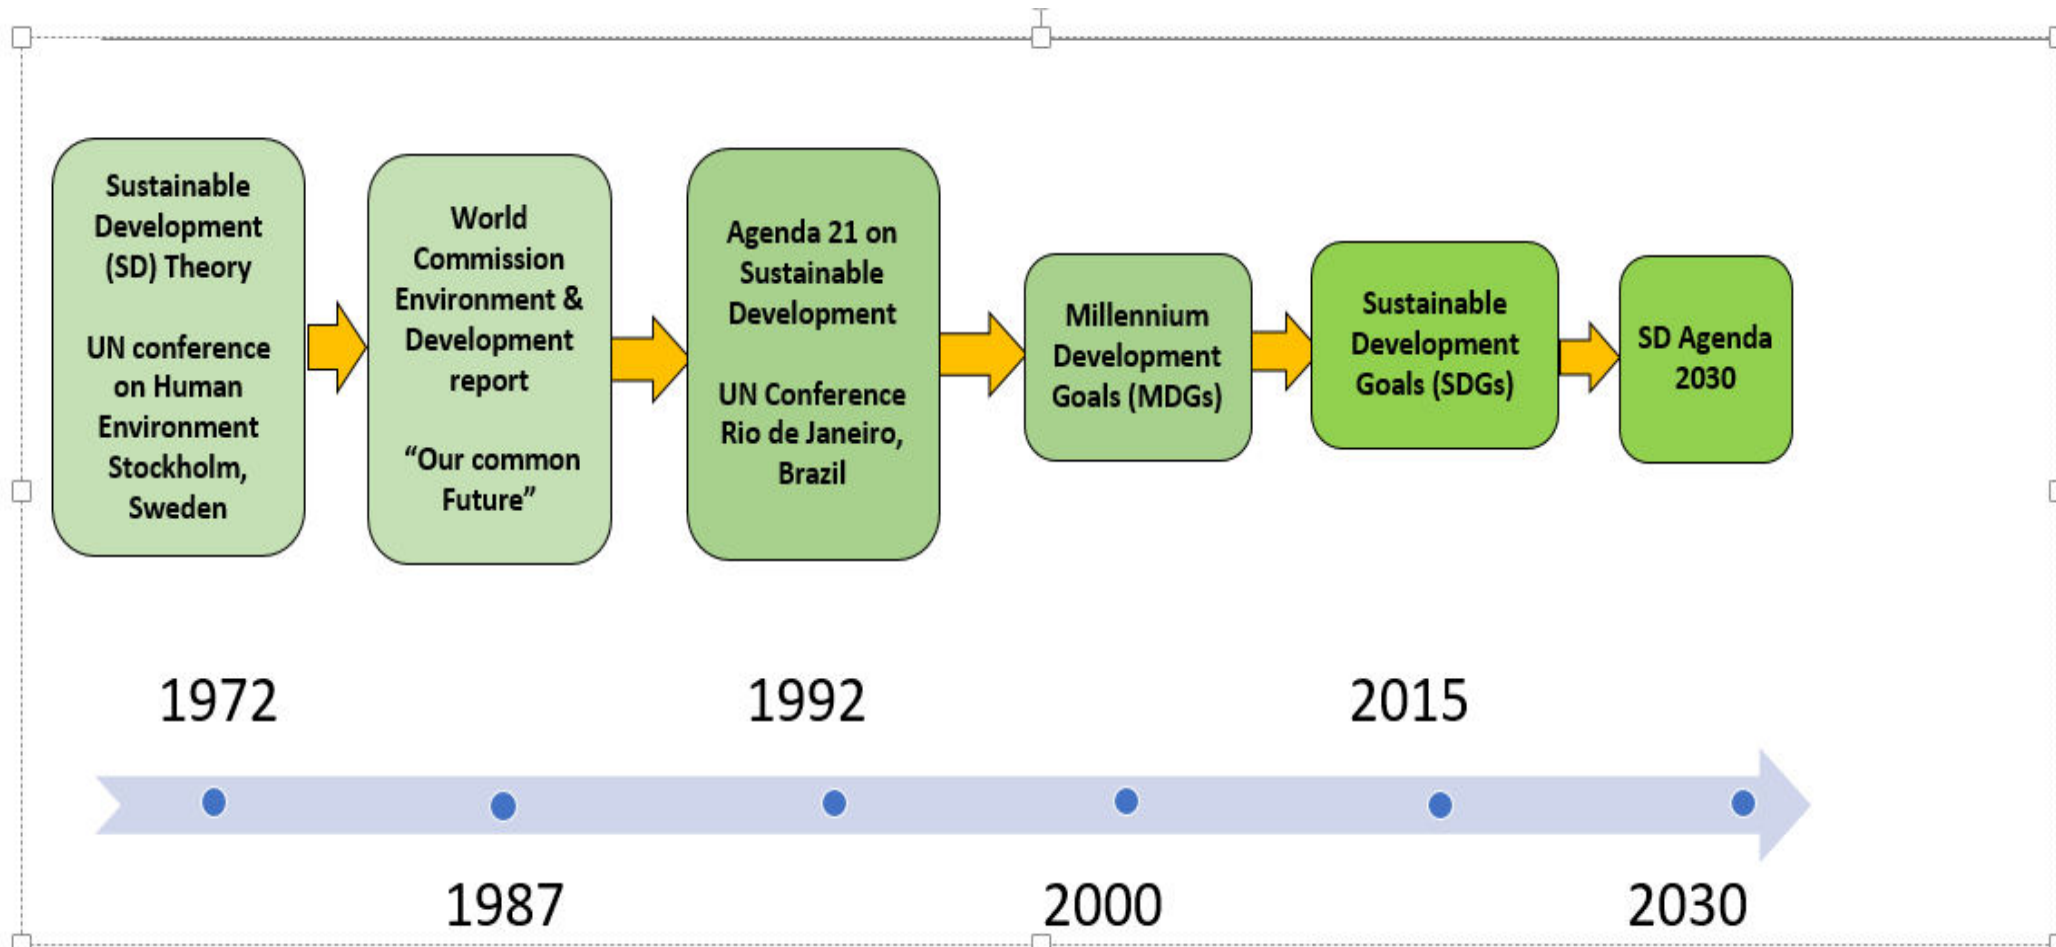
Sustainable Development (SD) Theory

UN conference on Human Environment Stockholm, Sweden

World Commission Environment & Development report

“Our common Future”

Agenda 21 on Sustainable Development

UN Conference Rio de Janeiro, Brazil

Millennium Development Goals (MDGs)

Sustainable Development Goals (SDGs)

SD Agenda 2030

1972

1992

2015

1987

2000

2030